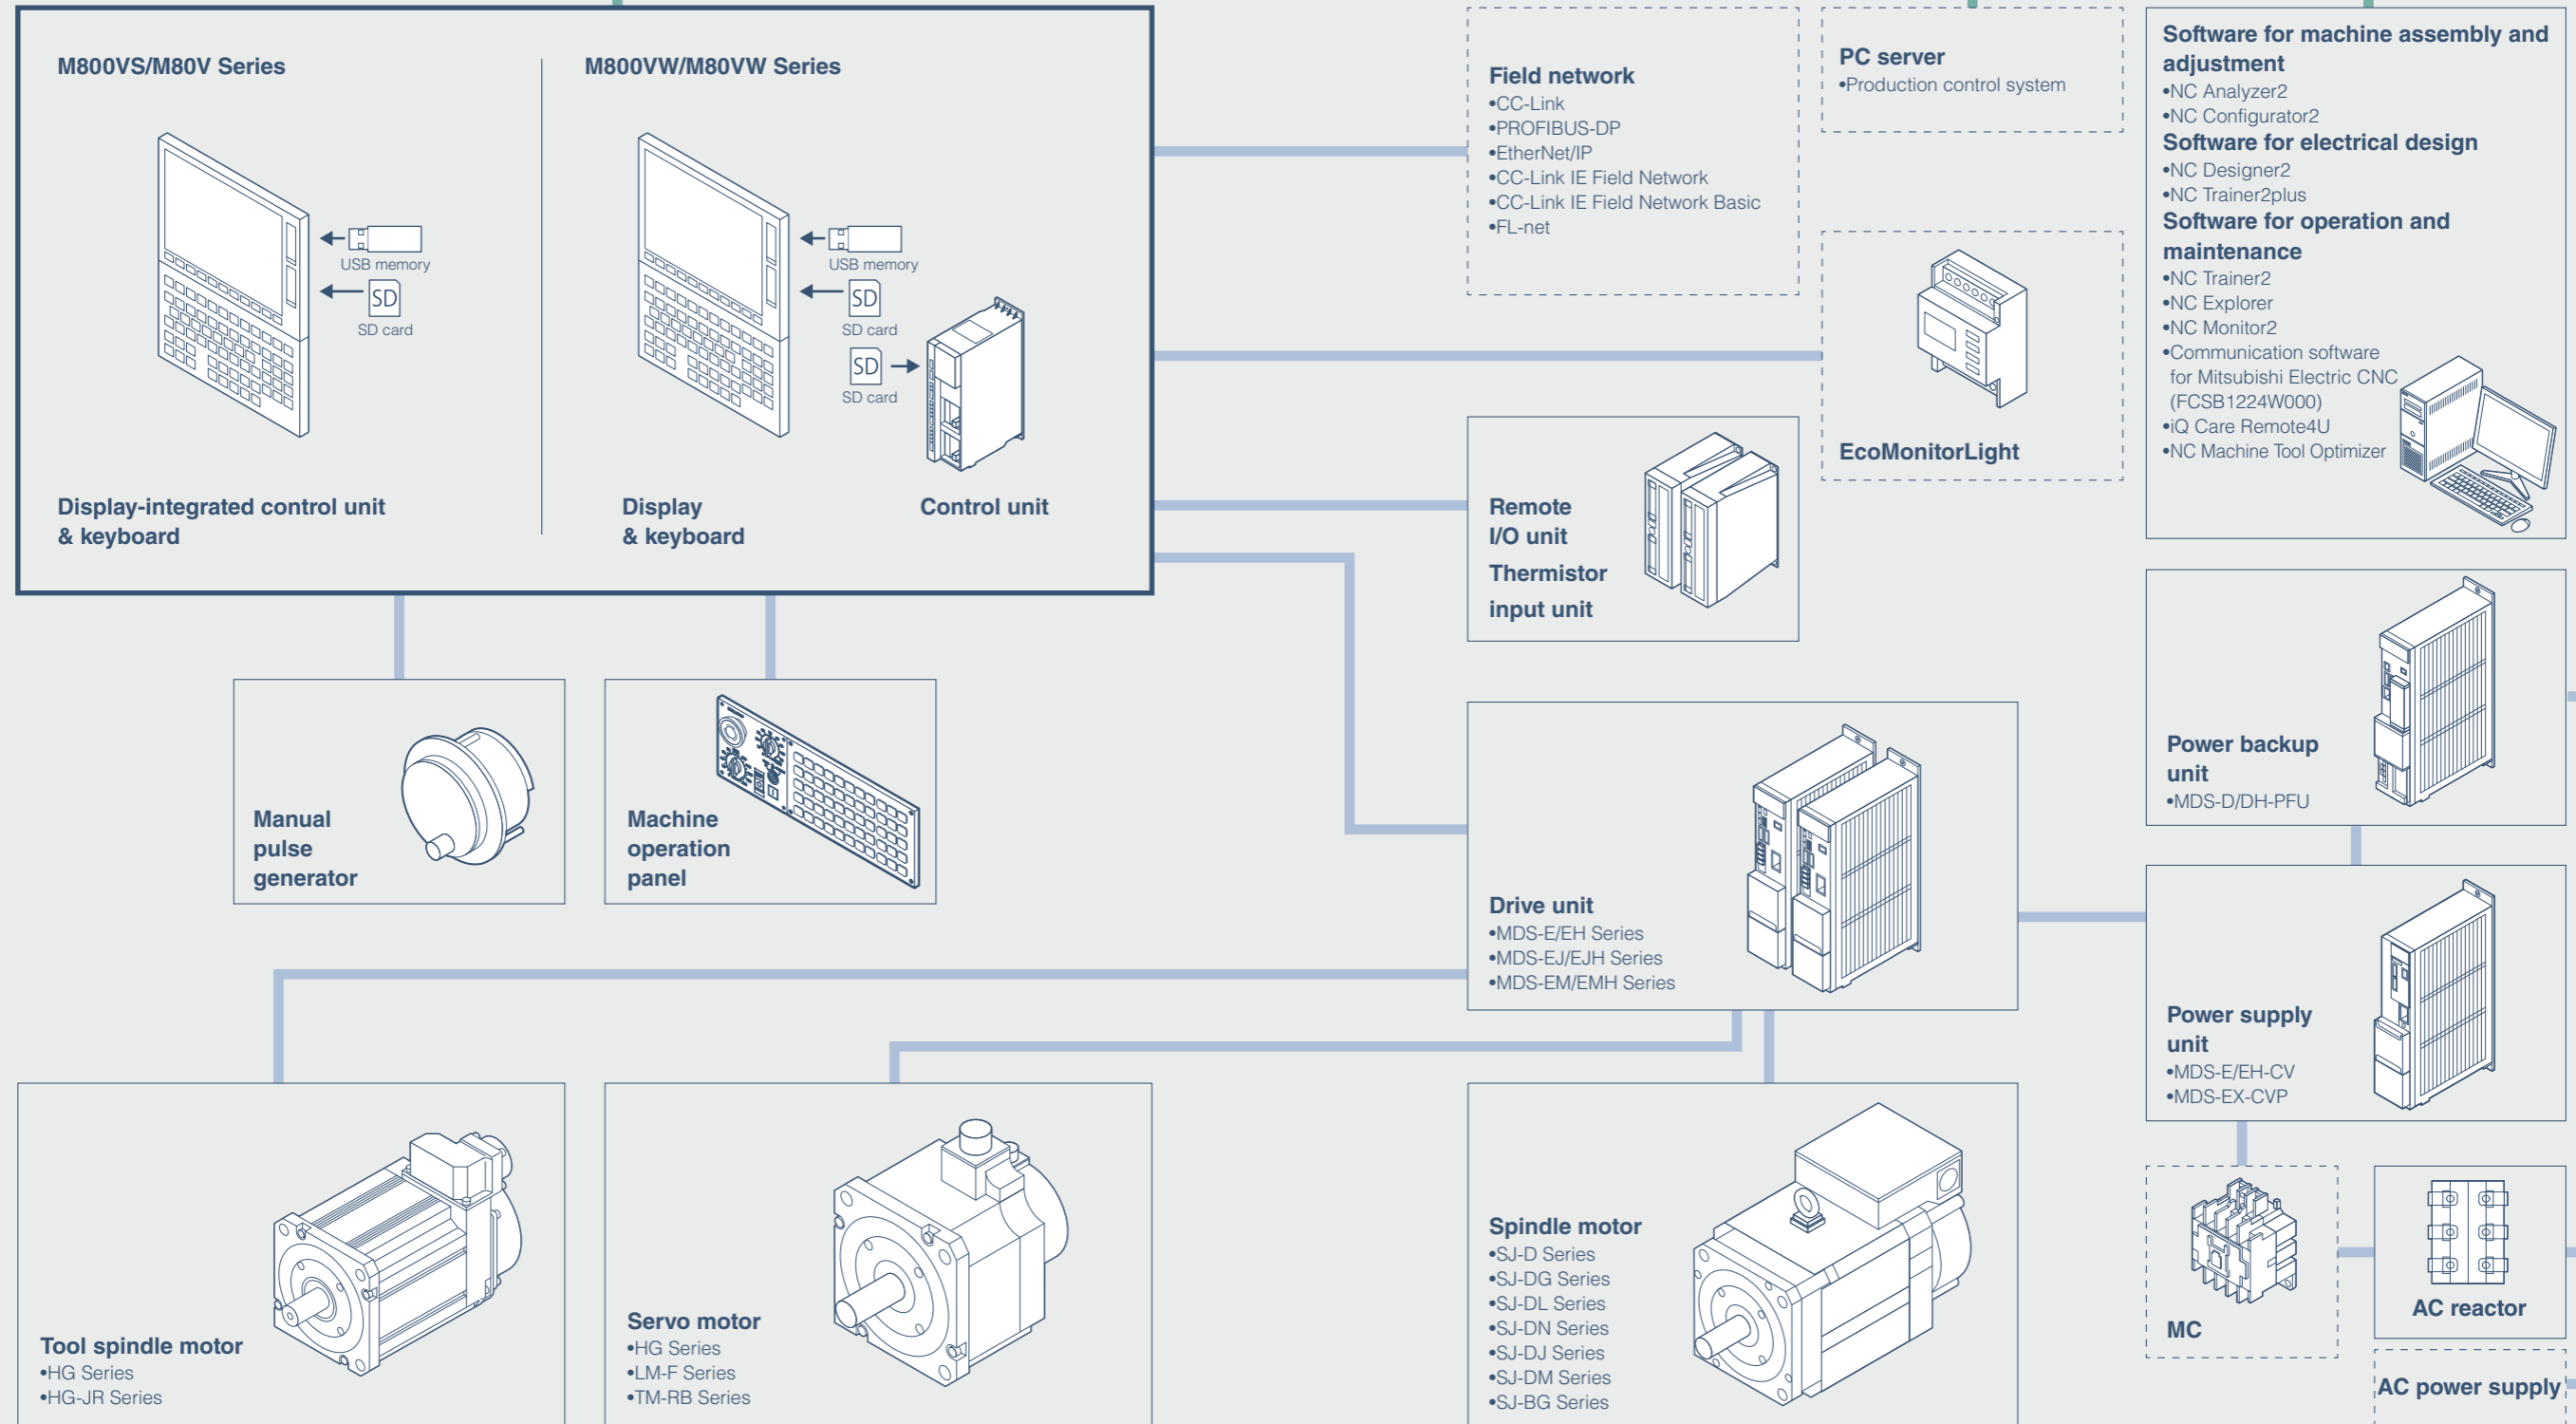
M800VS/M80V Series

USB memory

SD

SD card

Display-integrated control unit & keyboard

M800VW/M80VW Series

USB memory

SD

SD card

SD

SD card

Display & keyboard

Control unit

Field network
•CC-Link
•PROFIBUS-DP
•EtherNet/IP
•CC-Link IE Field Network
•CC-Link IE Field Network Basic
•FL-net

PC server
•Production control system

EcoMonitorLight

Software for machine assembly and adjustment
•NC Analyzer2
•NC Configurator2
Software for electrical design
•NC Designer2
•NC Trainer2plus
Software for operation and maintenance
•NC Trainer2
•NC Explorer
•NC Monitor2
•Communication software for Mitsubishi Electric CNC (FCSB1224W000)
•iQ Care Remote4U
•NC Machine Tool Optimizer

Remote I/O unit
Thermistor input unit

Manual pulse generator

Machine operation panel

Power backup unit
•MDS-D/DH-PFU

Drive unit
•MDS-E/EH Series
•MDS-EJ/EJH Series
•MDS-EM/EMH Series

Power supply unit
•MDS-E/EH-CV
•MDS-EX-CVP

Tool spindle motor
•HG Series
•HG-JR Series

Servo motor
•HG Series
•LM-F Series
•TM-RB Series

Spindle motor
•SJ-D Series
•SJ-DG Series
•SJ-DL Series
•SJ-DN Series
•SJ-DJ Series
•SJ-DM Series
•SJ-BG Series

MC

AC reactor

AC power supply